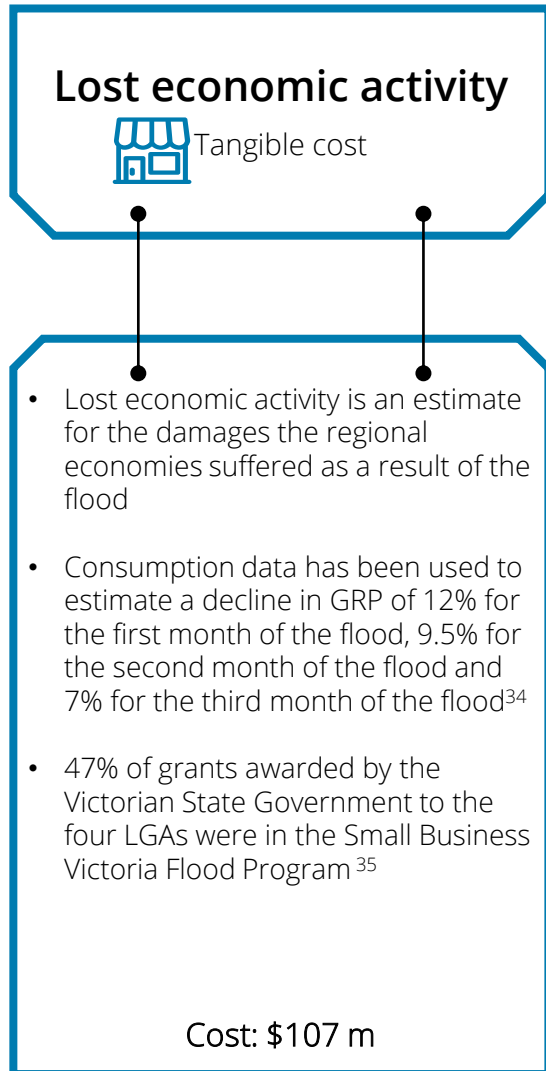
Lost economic activity

Tangible cost

- Lost economic activity is an estimate for the damages the regional economies suffered as a result of the flood

- Consumption data has been used to estimate a decline in GRP of 12% for the first month of the flood, 9.5% for the second month of the flood and 7% for the third month of the flood$^{34}$

- 47% of grants awarded by the Victorian State Government to the four LGAs were in the Small Business Victoria Flood Program $^{35}$

Cost: $107 m